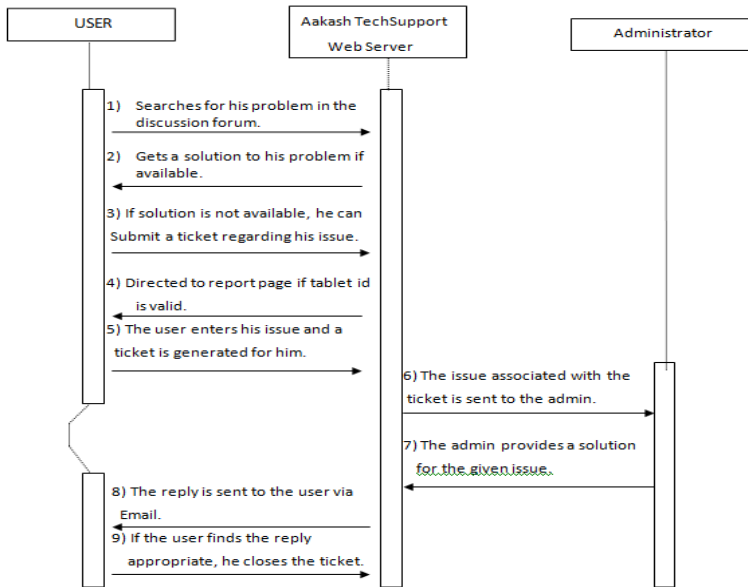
USER

Aakash TechSupport Web Server

Administrator

1) Searches for his problem in the discussion forum.

2) Gets a solution to his problem if available.

3) If solution is not available, he can Submit a ticket regarding his issue.

4) Directed to report page if tablet id is valid.

5) The user enters his issue and a ticket is generated for him.

6) The issue associated with the ticket is sent to the admin.

7) The admin provides a solution for the given issue.

8) The reply is sent to the user via Email.

9) If the user finds the reply appropriate, he closes the ticket.